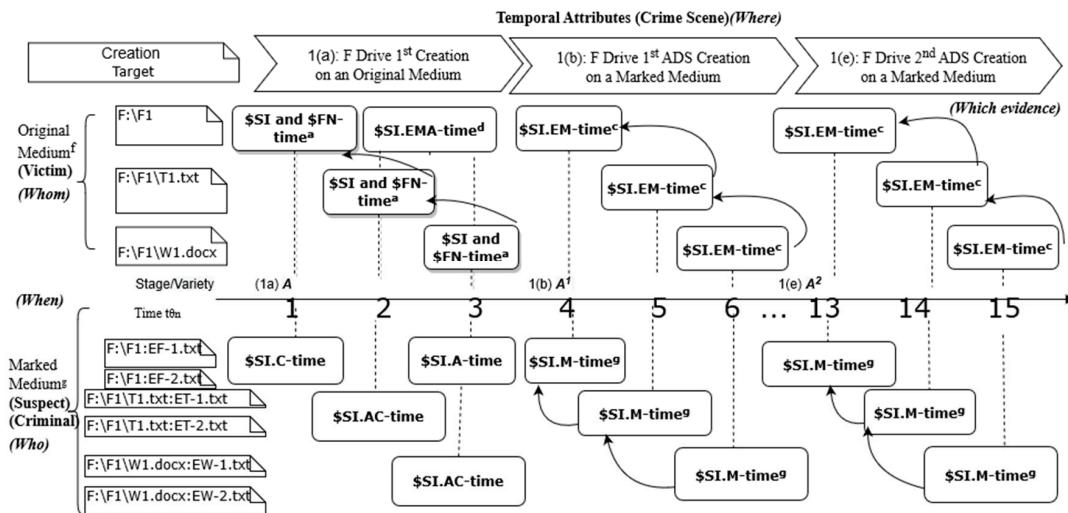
Temporal Attributes (Crime Scene)(Where)

Creation Target

1(a): F Drive 1$^{st}$ Creation on an Original Medium

1(b): F Drive 1$^{st}$ ADS Creation on a Marked Medium

1(e): F Drive 2$^{nd}$ ADS Creation on a Marked Medium

(Which evidence)

Original Medium$^{f}$ (Victim) (Whom)

F:\F1

F:\F1\T1.txt

F:\F1\W1.docx

$SI and $FN-time$^{a}$

$SI.EMA-time$^{d}$

$SI and $FN-time$^{a}$

$SI and $FN-time$^{a}$

$SI.EM-time$^{c}$

$SI.EM-time$^{c}$

$SI.EM-time$^{c}$

$SI.EM-time$^{c}$

$SI.EM-time$^{c}$

$SI.EM-time$^{c}$

Stage/Variety

(1a) A

1(b) $A^{1}$

1(e) $A^{2}$

(When)

Time $t\theta_{n}$

1 2 3 4 5 6 ... 13 14 15

Marked Medium$^{g}$ (Suspect) (Criminal) (Who)

F:\F1:EF-1.txt

F:\F1:EF-2.txt

F:\F1\T1.txt:ET-1.txt

F:\F1\T1.txt:ET-2.txt

F:\F1\W1.docx:EW-1.txt

F:\F1\W1.docx:EW-2.txt

$SI.C-time

$SI.AC-time

$SI.A-time

$SI.AC-time

$SI.M-time$^{g}$

$SI.M-time$^{g}$

$SI.M-time$^{g}$

$SI.M-time$^{g}$

$SI.M-time$^{g}$

$SI.M-time$^{g}$